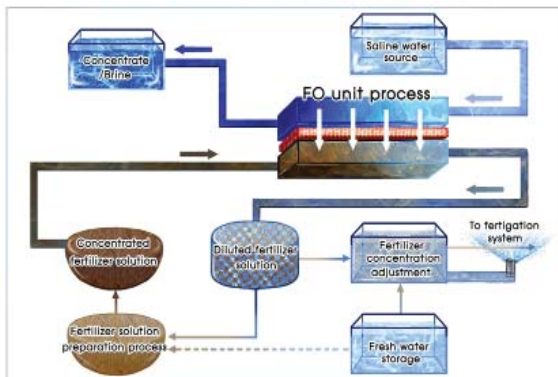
Concentrate /Brine

Saline water source

FO unit process

Concentrated fertilizer solution

Diluted fertilizer solution

Fertilizer concentration adjustment

To fertigation system

Fertilizer solution preparation process

Fresh water storage